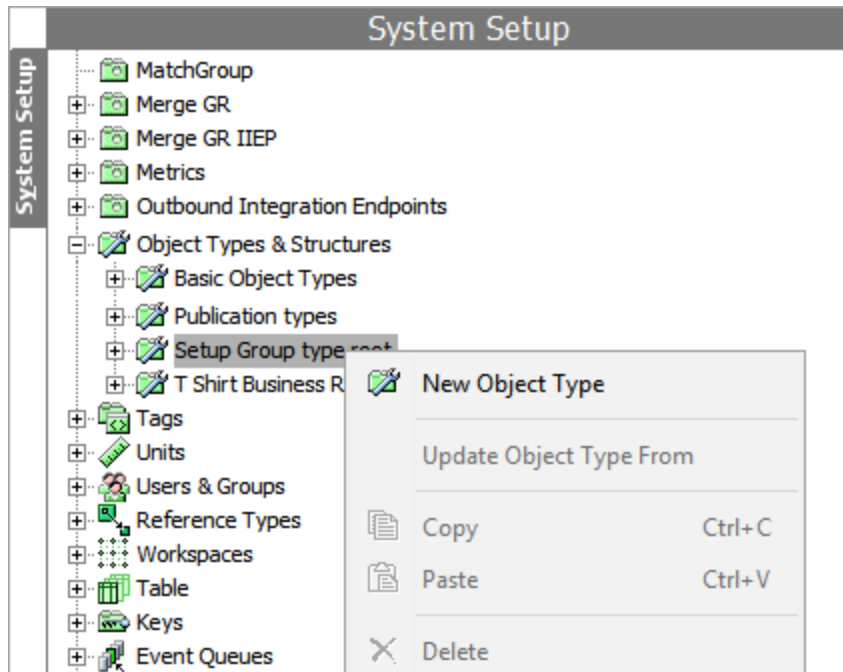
System Setup

System Setup

MatchGroup
Merge GR
Merge GR IIEP
Metrics
Outbound Integration Endpoints
Object Types & Structures
Basic Object Types
Publication types
Setup Group type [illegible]
T Shirt Business R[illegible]
Tags
Units
Users & Groups
Reference Types
Workspaces
Table
Keys
Event Queues

New Object Type
Update Object Type From
Copy Ctrl+C
Paste Ctrl+V
Delete